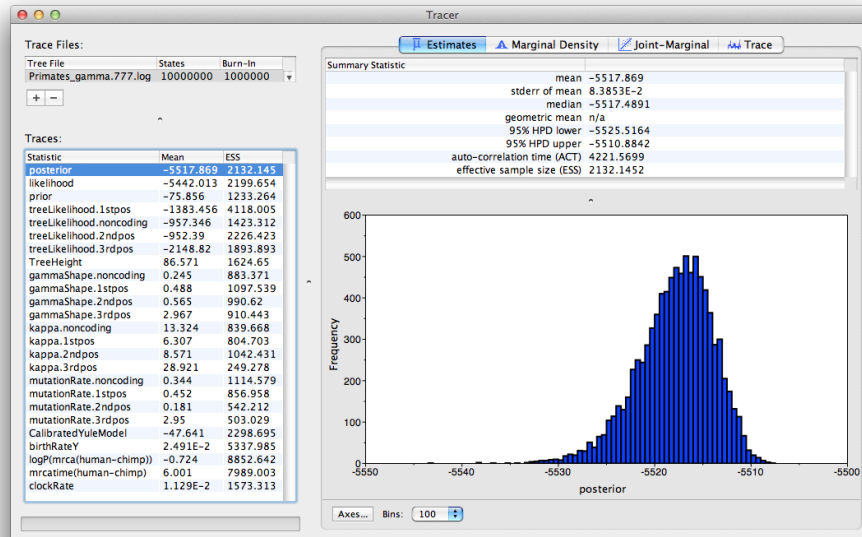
Tracer

Trace Files:

| Tree File | States | Burn-In |
|---|---|---|
| Primates_gamma.777.log | 10000000 | 1000000 |

+ −

Traces:

| Statistic | Mean | ESS |
|---|---|---|
| posterior | -5517.869 | 2132.145 |
| likelihood | -5442.013 | 2199.654 |
| prior | -75.856 | 1233.264 |
| treeLikelihood.1stpos | -1383.456 | 4118.005 |
| treeLikelihood.noncoding | -957.346 | 1423.312 |
| treeLikelihood.2ndpos | -952.39 | 2226.423 |
| treeLikelihood.3rdpos | -2148.82 | 1893.893 |
| TreeHeight | 86.571 | 1624.65 |
| gammaShape.noncoding | 0.245 | 883.371 |
| gammaShape.1stpos | 0.488 | 1097.539 |
| gammaShape.2ndpos | 0.565 | 990.62 |
| gammaShape.3rdpos | 2.967 | 910.443 |
| kappa.noncoding | 13.324 | 839.668 |
| kappa.1stpos | 6.307 | 804.703 |
| kappa.2ndpos | 8.571 | 1042.431 |
| kappa.3rdpos | 28.921 | 249.278 |
| mutationRate.noncoding | 0.344 | 1114.579 |
| mutationRate.1stpos | 0.452 | 856.958 |
| mutationRate.2ndpos | 0.181 | 542.212 |
| mutationRate.3rdpos | 2.95 | 503.029 |
| CalibratedYuleModel | -47.641 | 2298.695 |
| birthRateY | 2.491E-2 | 5337.985 |
| logP(mrca(human-chimp)) | -0.724 | 8852.642 |
| mrcatime(human-chimp) | 6.001 | 7989.003 |
| clockRate | 1.129E-2 | 1573.313 |

Estimates | Marginal Density | Joint-Marginal | Trace

| Summary Statistic | |
|---|---|
| mean | -5517.869 |
| stderr of mean | 8.3853E-2 |
| median | -5517.4891 |
| geometric mean | n/a |
| 95% HPD lower | -5525.5164 |
| 95% HPD upper | -5510.8842 |
| auto-correlation time (ACT) | 4221.5699 |
| effective sample size (ESS) | 2132.1452 |

600
500
400
300
200
100
0
Frequency
-5550 -5540 -5530 -5520 -5510 -5500
posterior

Axes... Bins: 100